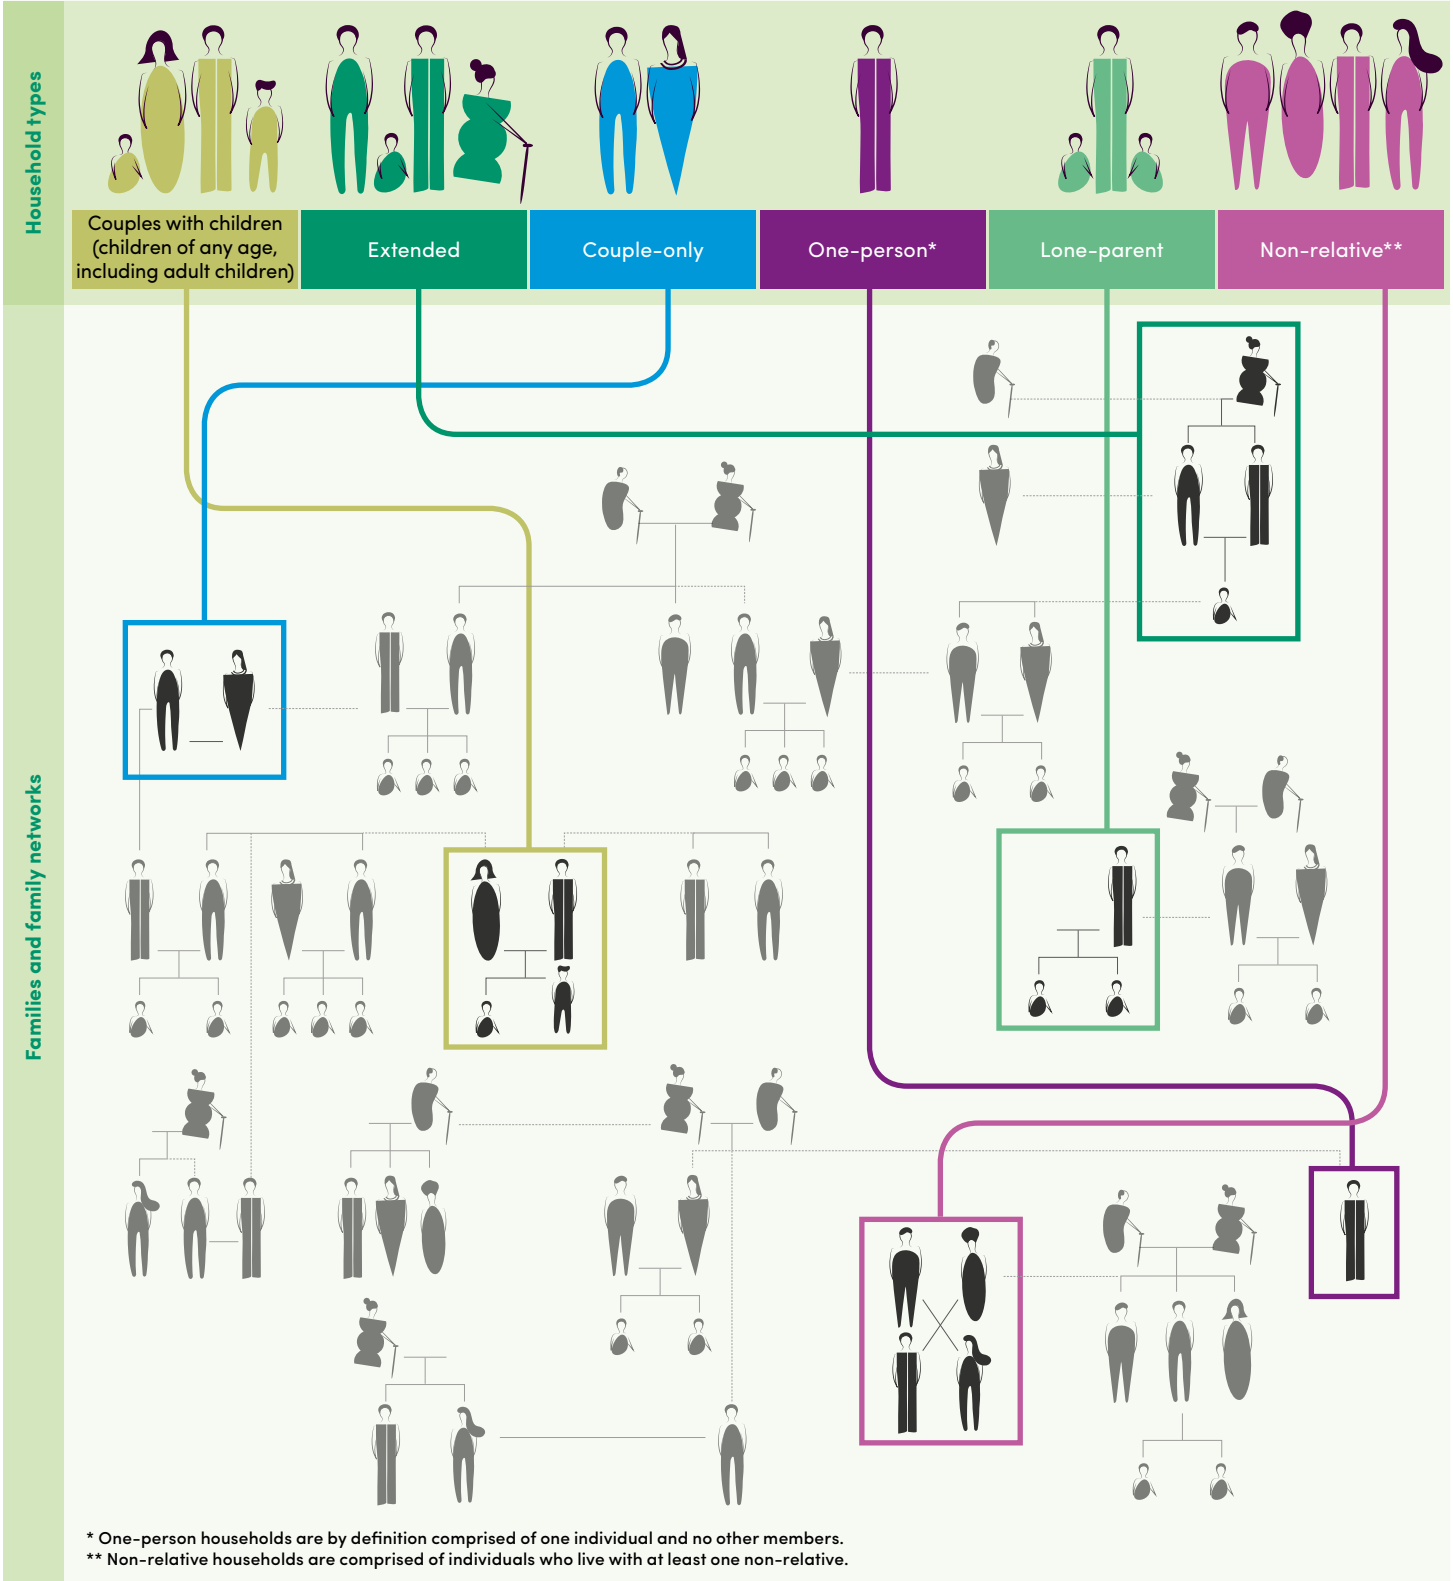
Household types

Couples with children (children of any age, including adult children)

Extended

Couple-only

One-person*

Lone-parent

Non-relative**

Families and family networks

* One-person households are by definition comprised of one individual and no other members.
** Non-relative households are comprised of individuals who live with at least one non-relative.